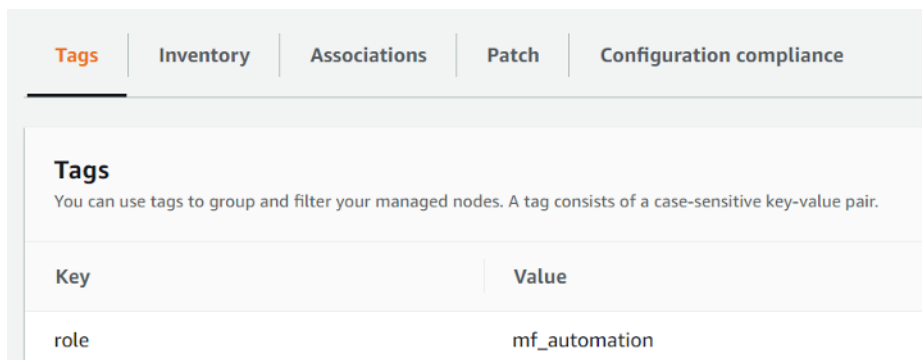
Tags Inventory Associations Patch Configuration compliance

Tags
You can use tags to group and filter your managed nodes. A tag consists of a case-sensitive key-value pair.

| Key | Value |
|---|---|
| role | mf_automation |